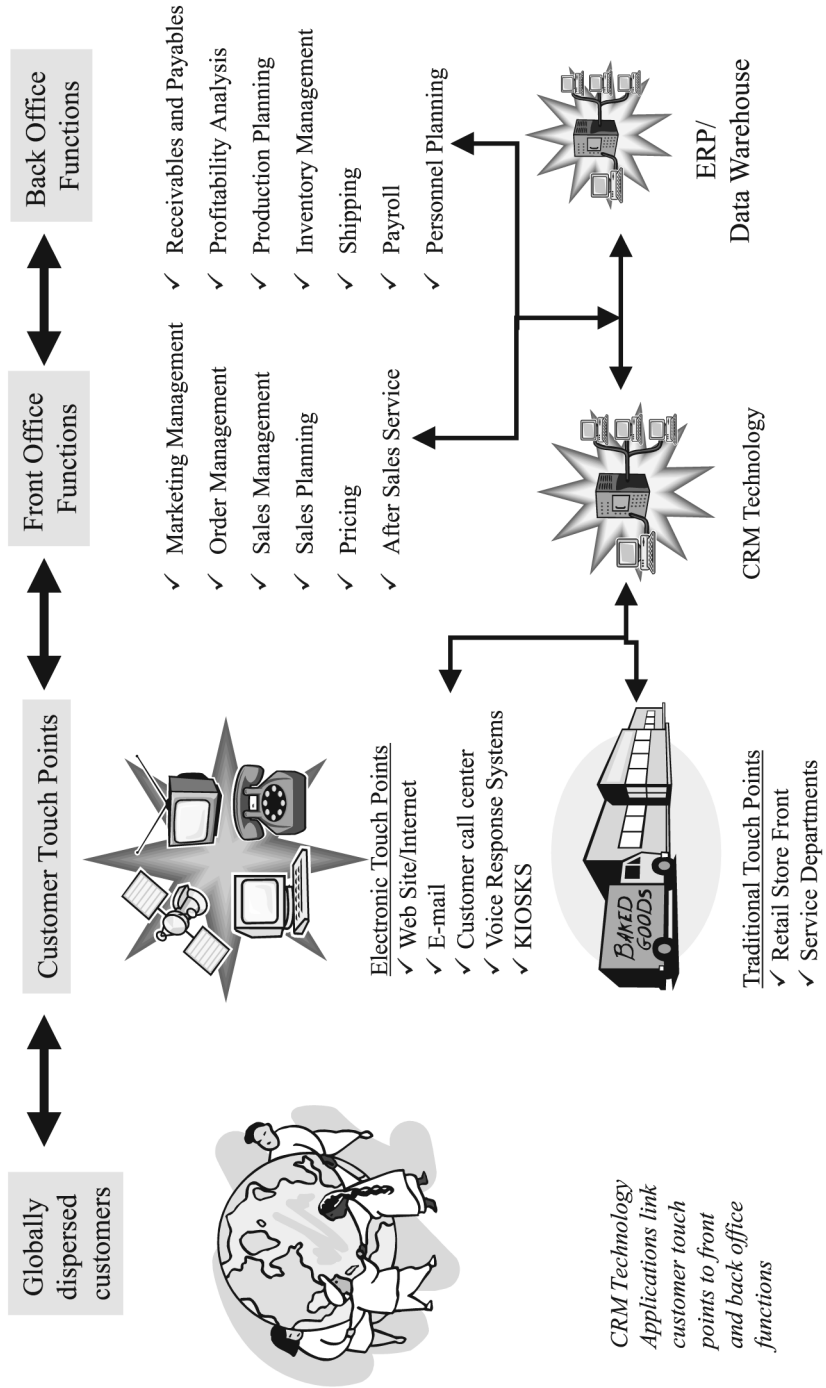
Globally dispersed customers

Customer Touch Points

Front Office Functions

Back Office Functions

Electronic Touch Points
✓ Web Site/Internet
✓ E-mail
✓ Customer call center
✓ Voice Response Systems
✓ KIOSKS

BAKED GOODS

Traditional Touch Points
✓ Retail Store Front
✓ Service Departments

✓ Marketing Management
✓ Order Management
✓ Sales Management
✓ Sales Planning
✓ Pricing
✓ After Sales Service

CRM Technology

✓ Receivables and Payables
✓ Profitability Analysis
✓ Production Planning
✓ Inventory Management
✓ Shipping
✓ Payroll
✓ Personnel Planning

ERP/ Data Warehouse

CRM Technology Applications link customer touch points to front and back office functions